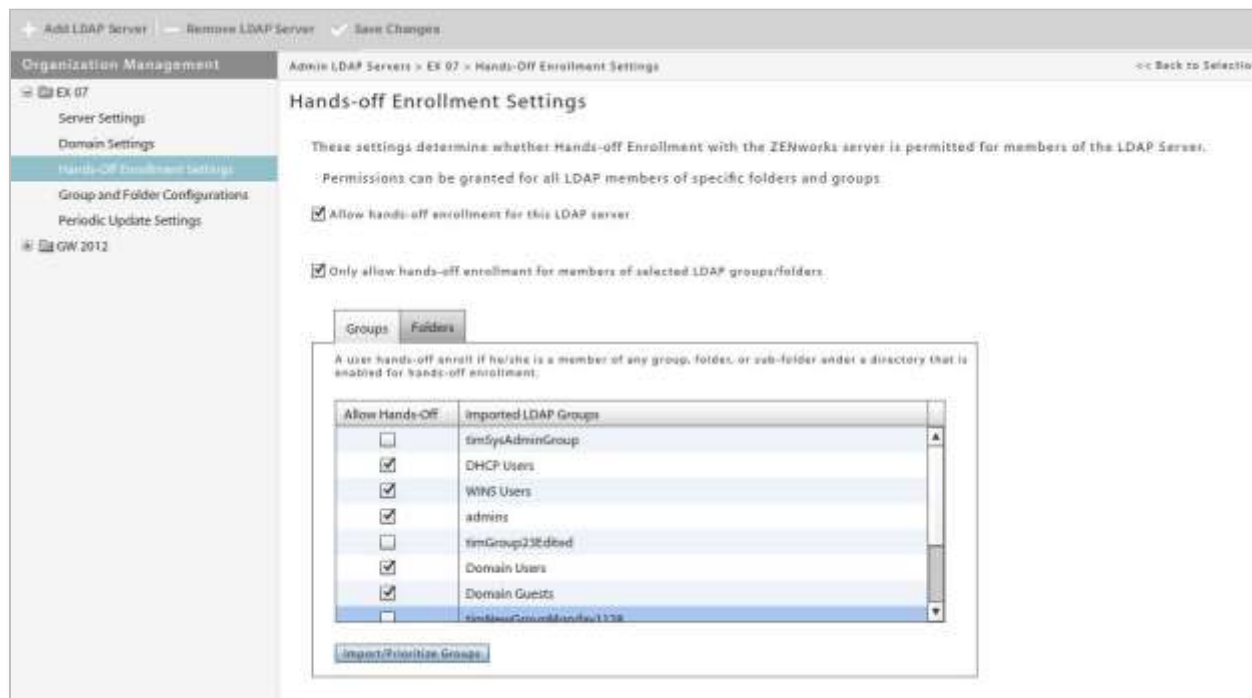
Add LDAP Server | Remove LDAP Server | Save Changes

Organization Management

EX 07
Server Settings
Domain Settings
Hands-Off Enrollment Settings
Group and Folder Configurations
Periodic Update Settings
GW 2012

Admin LDAP Servers > EX 07 > Hands-Off Enrollment Settings

<< Back to Selectio

Hands-off Enrollment Settings

These settings determine whether Hands-off Enrollment with the ZENworks server is permitted for members of the LDAP Server.

Permissions can be granted for all LDAP members of specific folders and groups

Allow hands-off enrollment for this LDAP server

Only allow hands-off enrollment for members of selected LDAP groups/folders

Groups | Folders

A user hands-off enroll if he/she is a member of any group, folder, or sub-folder under a directory that is enabled for hands-off enrollment.

| Allow Hands-Off | Imported LDAP Groups |
|---|---|
| ☐ | timSysAdminGroup |
| ☑ | DHCP Users |
| ☑ | WINS Users |
| ☑ | admins |
| ☐ | timGroup23Edited |
| ☑ | Domain Users |
| ☑ | Domain Guests |
| ☐ | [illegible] |

Import/Prioritize Groups